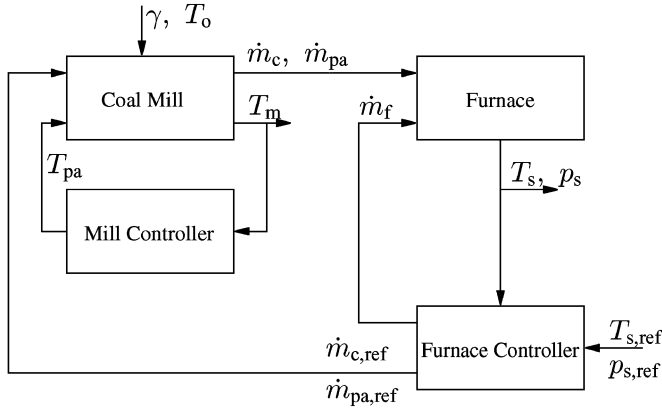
$\gamma,\ T_{\mathrm{o}}$

$\dot{m}_{\mathrm{c}},\ \dot{m}_{\mathrm{pa}}$

Coal Mill

$T_{\mathrm{m}}$

Furnace

$\dot{m}_{\mathrm{f}}$

$T_{\mathrm{pa}}$

$T_{\mathrm{s}},\ p_{\mathrm{s}}$

Mill Controller

$\dot{m}_{\mathrm{c,ref}}$

Furnace Controller

$T_{\mathrm{s,ref}}$

$p_{\mathrm{s,ref}}$

$\dot{m}_{\mathrm{pa,ref}}$